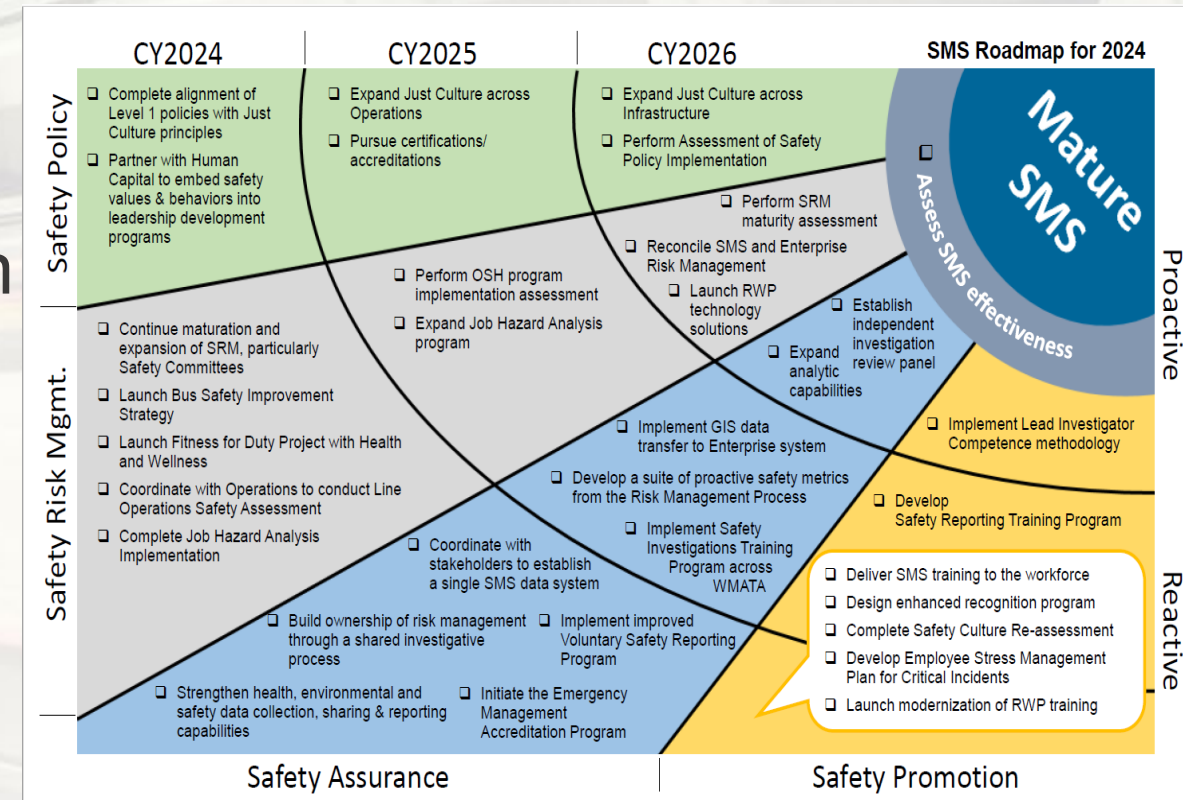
CY2024
CY2025
CY2026
SMS Roadmap for 2024

Safety Policy

❑ Complete alignment of Level 1 policies with Just Culture principles
❑ Partner with Human Capital to embed safety values & behaviors into leadership development programs

❑ Expand Just Culture across Operations
❑ Pursue certifications/ accreditations

❑ Expand Just Culture across Infrastructure
❑ Perform Assessment of Safety Policy Implementation

Mature SMS
❑ Assess SMS effectiveness

❑ Perform SRM maturity assessment
❑ Reconcile SMS and Enterprise Risk Management
❑ Launch RWP technology solutions
❑ Perform OSH program implementation assessment
❑ Expand Job Hazard Analysis program

Safety Risk Mgmt.

❑ Continue maturation and expansion of SRM, particularly Safety Committees
❑ Launch Bus Safety Improvement Strategy
❑ Launch Fitness for Duty Project with Health and Wellness
❑ Coordinate with Operations to conduct Line Operations Safety Assessment
❑ Complete Job Hazard Analysis Implementation

❑ Establish independent investigation review panel
❑ Expand analytic capabilities

Proactive

❑ Implement GIS data transfer to Enterprise system
❑ Develop a suite of proactive safety metrics from the Risk Management Process
❑ Implement Safety Investigations Training Program across WMATA
❑ Coordinate with stakeholders to establish a single SMS data system
❑ Build ownership of risk management through a shared investigative process
❑ Implement improved Voluntary Safety Reporting Program
❑ Strengthen health, environmental and safety data collection, sharing & reporting capabilities
❑ Initiate the Emergency Management Accreditation Program

❑ Implement Lead Investigator Competence methodology
❑ Develop Safety Reporting Training Program

❑ Deliver SMS training to the workforce
❑ Design enhanced recognition program
❑ Complete Safety Culture Re-assessment
❑ Develop Employee Stress Management Plan for Critical Incidents
❑ Launch modernization of RWP training

Reactive

Safety Assurance
Safety Promotion